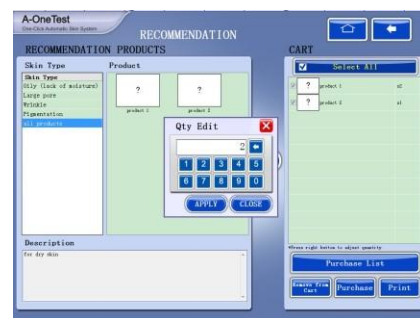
A-OneTest
One-Click Automatic Skin System

RECOMMENDATION

RECOMMENDATION PRODUCTS

Skin Type
Skin Type
Oily (lack of moisture)
Large pore
Wrinkle
Pigmentation
all products

Product
?
product 1
?
product 2

Qty Edit
2
1 2 3 4 5
6 7 8 9 0
APPLY CLOSE

Description
for dry skin

CART
Select All
? product 1 x2
? product 2 x1

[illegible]

Purchase List

Remove from Cart
Purchase
Print